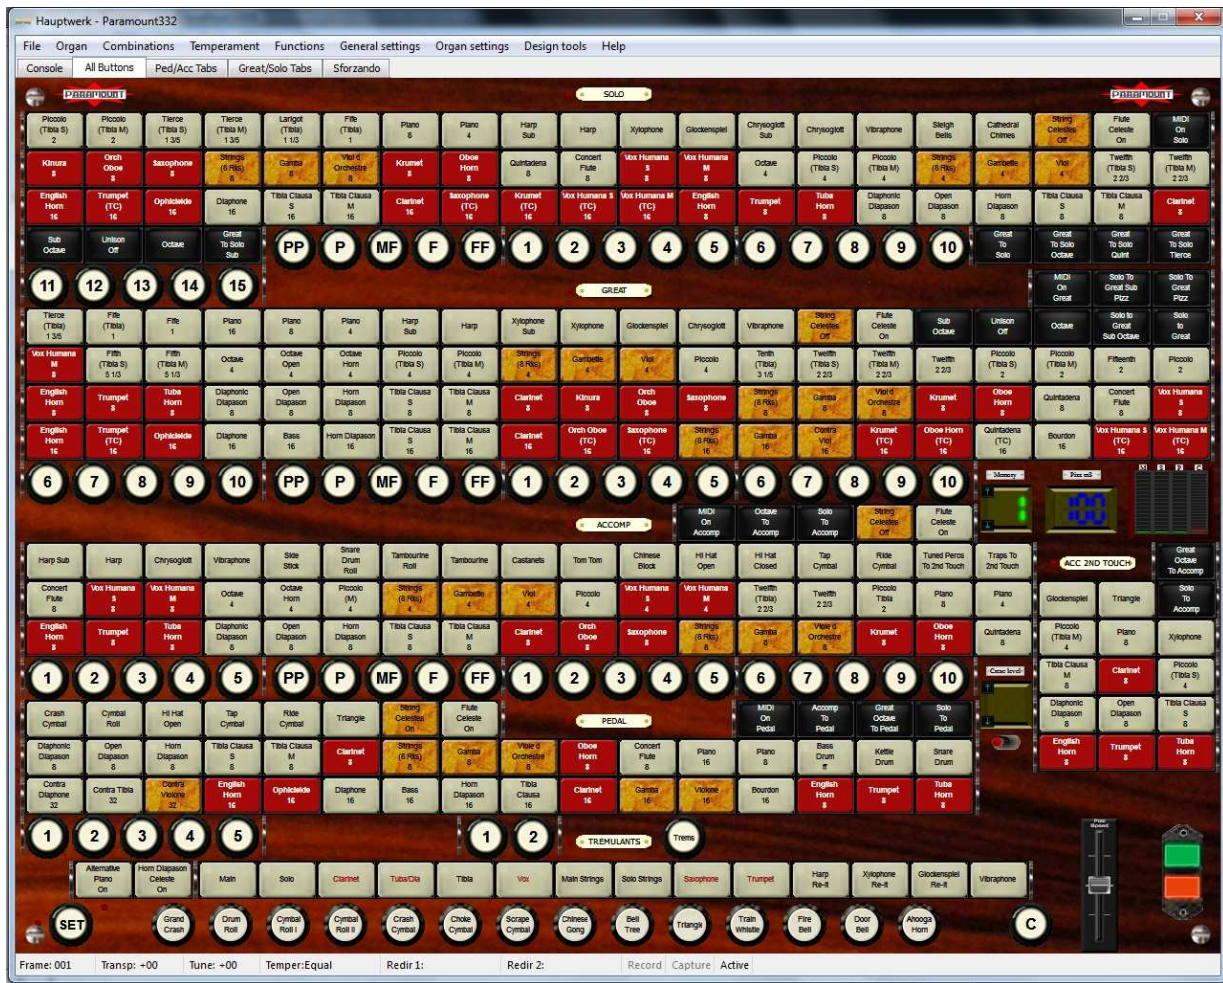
Hauptwerk - Paramount332

File Organ Combinations Temperament Functions General settings Organ settings Design tools Help

Console All Buttons Ped/Acc Tabs Great/Solo Tabs Sforzando

PARAMOUNT SOLO PARAMOUNT

Piccolo (Tibia S) 2 | Piccolo (Tibia M) 2 | Tierce (Tibia S) 1 3/5 | Tierce (Tibia M) 1 3/5 | Larigot (Tibia) 1 1/3 | Fife (Tibia) 1 | Piano 8 | Piano 4 | Harp Sub | Harp | Xylophone | Glockenspiel | Chrysoglott Sub | Chrysoglott | Vibraphone | Sleigh Bells | Cathedral Chimes | String Celestes Off | Flute Celeste On | MIDI On Solo

Kinura 8 | Orch Oboe 8 | Saxophone 8 | Strings (8 Rks) 8 | Gamba 8 | Viol d Orchestre 8 | Krumet 8 | Oboe Horn 8 | Quintadena 8 | Concert Flute 8 | Vox Humana S 8 | Vox Humana M 8 | Octave 4 | Piccolo (Tibia S) 4 | Piccolo (Tibia M) 4 | Strings (8 Rks) 4 | Gambette 4 | Viol 4 | Twelfth (Tibia S) 2 2/3 | Twelfth (Tibia M) 2 2/3

English Horn 16 | Trumpet (TC) 16 | Ophicleide 16 | Diaphone 16 | Tibia Clausa S 16 | Tibia Clausa M 16 | Clarinet 16 | Saxophone (TC) 16 | Krumet (TC) 16 | Vox Humana S (TC) 16 | Vox Humana M (TC) 16 | English Horn 8 | Trumpet 8 | Tuba Horn 8 | Diaphonic Diapason 8 | Open Diapason 8 | Horn Diapason 8 | Tibia Clausa S 8 | Tibia Clausa M 8 | Clarinet 8

Sub Octave | Unison Off | Octave | Great To Solo Sub | PP | P | MF | F | FF | 1 | 2 | 3 | 4 | 5 | 6 | 7 | 8 | 9 | 10 | Great To Solo | Great To Solo Octave | Great To Solo Quint | Great To Solo Tierce

11 | 12 | 13 | 14 | 15 | GREAT | MIDI On Great | Solo To Great Sub Pizz | Solo To Great Pizz

Tierce (Tibia) 1 3/5 | Fife (Tibia) 1 | Fife 1 | Piano 16 | Piano 8 | Piano 4 | Harp Sub | Harp | Xylophone Sub | Xylophone | Glockenspiel | Chrysoglott | Vibraphone | String Celestes Off | Flute Celeste On | Sub Octave | Unison Off | Octave | Solo to Great Sub Octave | Solo to Great

Vox Humana M 8 | Fifth (Tibia S) 5 1/3 | Fifth (Tibia M) 5 1/3 | Octave 4 | Octave Open 4 | Octave Horn 4 | Piccolo (Tibia S) 4 | Piccolo (Tibia M) 4 | Strings (8 Rks) 4 | Gambette 4 | Viol 4 | Piccolo 4 | Tenth (Tibia) 3 1/5 | Twelfth (Tibia S) 2 2/3 | Twelfth (Tibia M) 2 2/3 | Twelfth 2 2/3 | Piccolo (Tibia S) 2 | Piccolo (Tibia M) 2 | Fifteenth 2 | Piccolo 2

English Horn 8 | Trumpet 8 | Tuba Horn 8 | Diaphonic Diapason 8 | Open Diapason 8 | Horn Diapason 8 | Tibia Clausa S 8 | Tibia Clausa M 8 | Clarinet 8 | Kinura 8 | Orch Oboe 8 | Saxophone 8 | Strings (8 Rks) 8 | Gamba 8 | Viol d Orchestre 8 | Krumet 8 | Oboe Horn 8 | Quintadena 8 | Concert Flute 8 | Vox Humana S 8

English Horn 16 | Trumpet (TC) 16 | Ophicleide 16 | Diaphone 16 | Bass 16 | Horn Diapason 16 | Tibia Clausa S 16 | Tibia Clausa M 16 | Clarinet 16 | Orch Oboe (TC) 16 | Saxophone (TC) 16 | Strings (8 Rks) 16 | Gamba 16 | Contra Viol 16 | Krumet (TC) 16 | Oboe Horn (TC) 16 | Quintadena (TC) 16 | Bourdon 16 | Vox Humana S (TC) 16 | Vox Humana M (TC) 16

6 | 7 | 8 | 9 | 10 | PP | P | MF | F | FF | 1 | 2 | 3 | 4 | 5 | 6 | 7 | 8 | 9 | 10 | Memory | Piston | 100

ACCOMP | MIDI On Accomp | Octave To Accomp | Solo To Accomp | String Celestes Off | Flute Celeste On

Harp Sub | Harp | Chrysoglott | Vibraphone | Side Stick | Snare Drum Roll | Tambourine Roll | Tambourine | Castanets | Tom Tom | Chinese Block | Hi Hat Open | Hi Hat Closed | Tap Cymbal | Ride Cymbal | Tuned Percs To 2nd Touch | Traps To 2nd Touch | ACC 2ND TOUCH | Great Octave To Accomp

Concert Flute 8 | Vox Humana S 8 | Vox Humana M 8 | Octave 4 | Octave Horn 4 | Piccolo (M) 4 | Strings (8 Rks) 4 | Gambette 4 | Viol 4 | Piccolo 4 | Vox Humana S 4 | Vox Humana M 4 | Twelfth (Tibia) 2 2/3 | Twelfth 2 2/3 | Piccolo Tibia 2 | Piano 8 | Piano 4 | Glockenspiel | Triangle | Solo To Accomp

English Horn 8 | Trumpet 8 | Tuba Horn 8 | Diaphonic Diapason 8 | Open Diapason 8 | Horn Diapason 8 | Tibia Clausa S 8 | Tibia Clausa M 8 | Clarinet 8 | Orch Oboe 8 | Saxophone 8 | Strings (8 Rks) 8 | Gamba 8 | Viole d Orchestre 8 | Krumet 8 | Oboe Horn 8 | Quintadena 8 | Piccolo (Tibia M) 4 | Piano 8 | Xylophone

1 | 2 | 3 | 4 | 5 | PP | P | MF | F | FF | 1 | 2 | 3 | 4 | 5 | 6 | 7 | 8 | 9 | 10 | Crsc level | Tibia Clausa M 8 | Clarinet 8 | Piccolo (Tibia S) 4

Crash Cymbal | Cymbal Roll | Hi Hat Open | Tap Cymbal | Ride Cymbal | Triangle | String Celestes On | Flute Celeste On | PEDAL | MIDI On Pedal | Accomp To Pedal | Great Octave To Pedal | Solo To Pedal | Diaphonic Diapason 8 | Open Diapason 8 | Tibia Clausa S 8

Diaphonic Diapason 16 | Open Diapason 8 | Horn Diapason 8 | Tibia Clausa S 8 | Tibia Clausa M 8 | Clarinet 8 | Strings (8 Rks) 8 | Gamba 8 | Viole d Orchestre 8 | Oboe Horn 8 | Concert Flute 8 | Piano 16 | Piano 8 | Bass Drum ff | Kettle Drum | Snare Drum | English Horn 8 | Trumpet 8 | Tuba Horn 8

Contra Diaphone 32 | Contra Tibia 32 | Contra Violone 32 | English Horn 16 | Ophicleide 16 | Diaphone 16 | Bass 16 | Horn Diapason 16 | Tibia Clausa 16 | Clarinet 16 | Gamba 16 | Violone 16 | Bourdon 16 | English Horn 8 | Trumpet 8 | Tuba Horn 8

1 | 2 | 3 | 4 | 5 | 1 | 2 | TREMULANTS | Trems | Pan Speed

Alternative Piano On | Horn Diapason Celeste On | Main | Solo | Clarinet | Tuba/Dia | Tibia | Vox | Main Strings | Solo Strings | Saxophone | Trumpet | Harp Re-it | Xylophone Re-it | Glockenspiel Re-it | Vibraphone

SET | Grand Crash | Drum Roll | Cymbal Roll I | Cymbal Roll II | Crash Cymbal | Choke Cymbal | Scrape Cymbal | Chinese Gong | Bell Tree | Triangle | Train Whistle | Fire Bell | Door Bell | Ahooga Horn | C

Frame: 001 | Transp: +00 | Tune: +00 | Temper:Equal | Redir 1: | Redir 2: | Record | Capture | Active